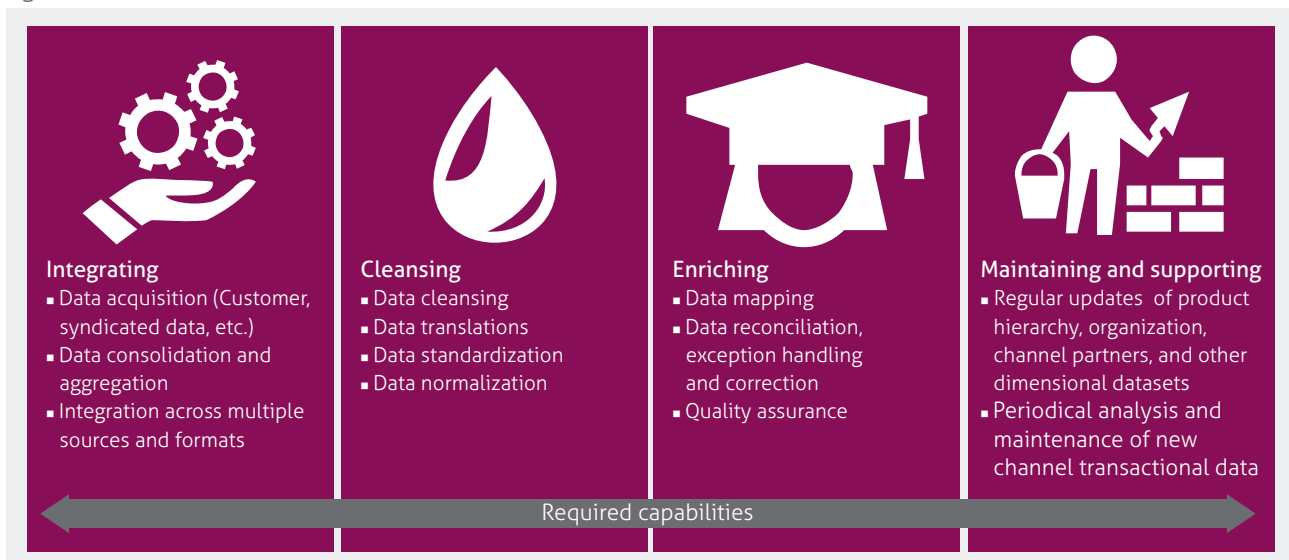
Integrating
- Data acquisition (Customer, syndicated data, etc.)
- Data consolidation and aggregation
- Integration across multiple sources and formats

Cleansing
- Data cleansing
- Data translations
- Data standardization
- Data normalization

Enriching
- Data mapping
- Data reconciliation, exception handling and correction
- Quality assurance

Maintaining and supporting
- Regular updates of product hierarchy, organization, channel partners, and other dimensional datasets
- Periodical analysis and maintenance of new channel transactional data

Required capabilities